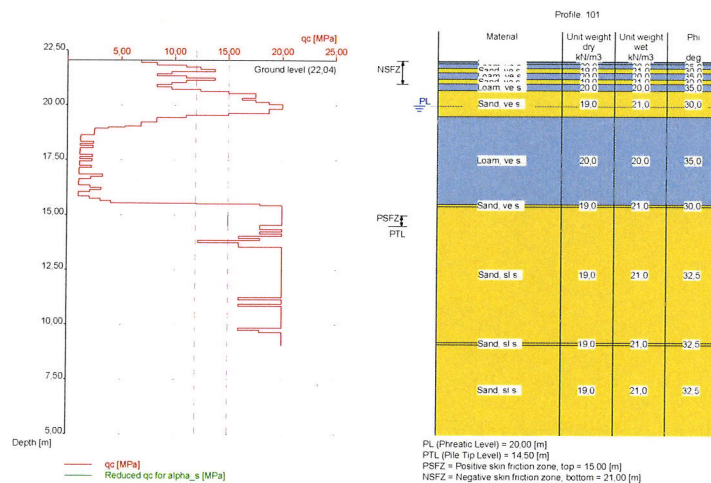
qc [MPa]
5,00 10,00 15,00 20,00 25,00
22,50
Ground level (22,04)
20,00
17,50
15,00
12,50
10,00
7,50
5,00
Depth [m]

qc [MPa]
Reduced qc for alpha_s [MPa]

Profile: 101

| Material | Unit weight dry kN/m3 | Unit weight wet kN/m3 | Phi deg |
|---|---|---|---|
| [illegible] | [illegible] | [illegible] | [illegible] |
| Sand, ve s | 19,0 | 21,0 | 35,0 |
| Loam, ve s | 20,0 | 20,0 | 35,0 |
| Loam, ve s | 20,0 | 20,0 | 35,0 |
| Sand, ve s | 19,0 | 21,0 | 30,0 |
| Loam, ve s | 20,0 | 20,0 | 35,0 |
| Sand, ve s | 19,0 | 21,0 | 30,0 |
| Sand, sl s | 19,0 | 21,0 | 32,5 |
| Sand, sl s | 19,0 | 21,0 | 32,5 |
| Sand, sl s | 19,0 | 21,0 | 32,5 |

NSFZ
PL
PSFZ
PTL

PL (Phreatic Level) = 20,00 [m]
PTL (Pile Tip Level) = 14,50 [m]
PSFZ = Positive skin friction zone, top = 15,00 [m]
NSFZ = Negative skin friction zone, bottom = 21,00 [m]